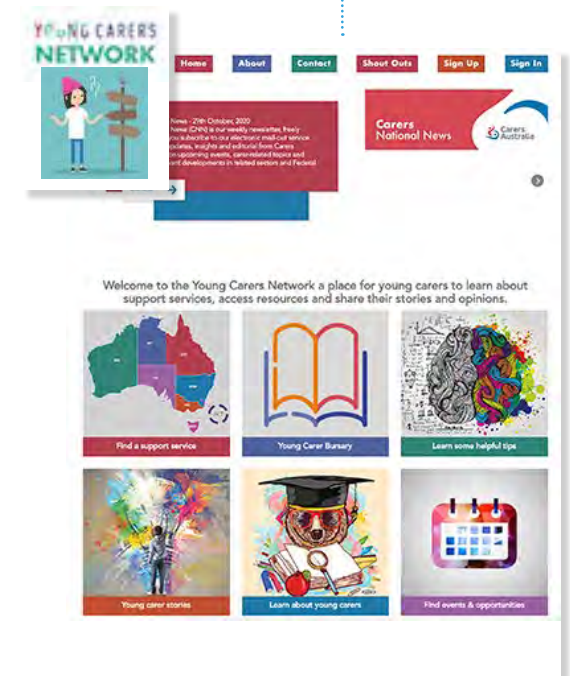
YOUNG CARERS NETWORK

Home About Contact Shout Outs Sign Up Sign In

News - 29th October, 2020
News (CNN) is our weekly newsletter, freely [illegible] subscribe to our electronic mail-out service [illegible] updates, insights and editorial from Carers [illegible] on upcoming events, carer-related topics and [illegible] developments in related sectors and Federal

Carers National News

Carers Australia

Welcome to the Young Carers Network a place for young carers to learn about support services, access resources and share their stories and opinions.

Find a support service

Young Carer Bursary

Learn some helpful tips

Young carer stories

Learn about young carers

Find events & opportunities